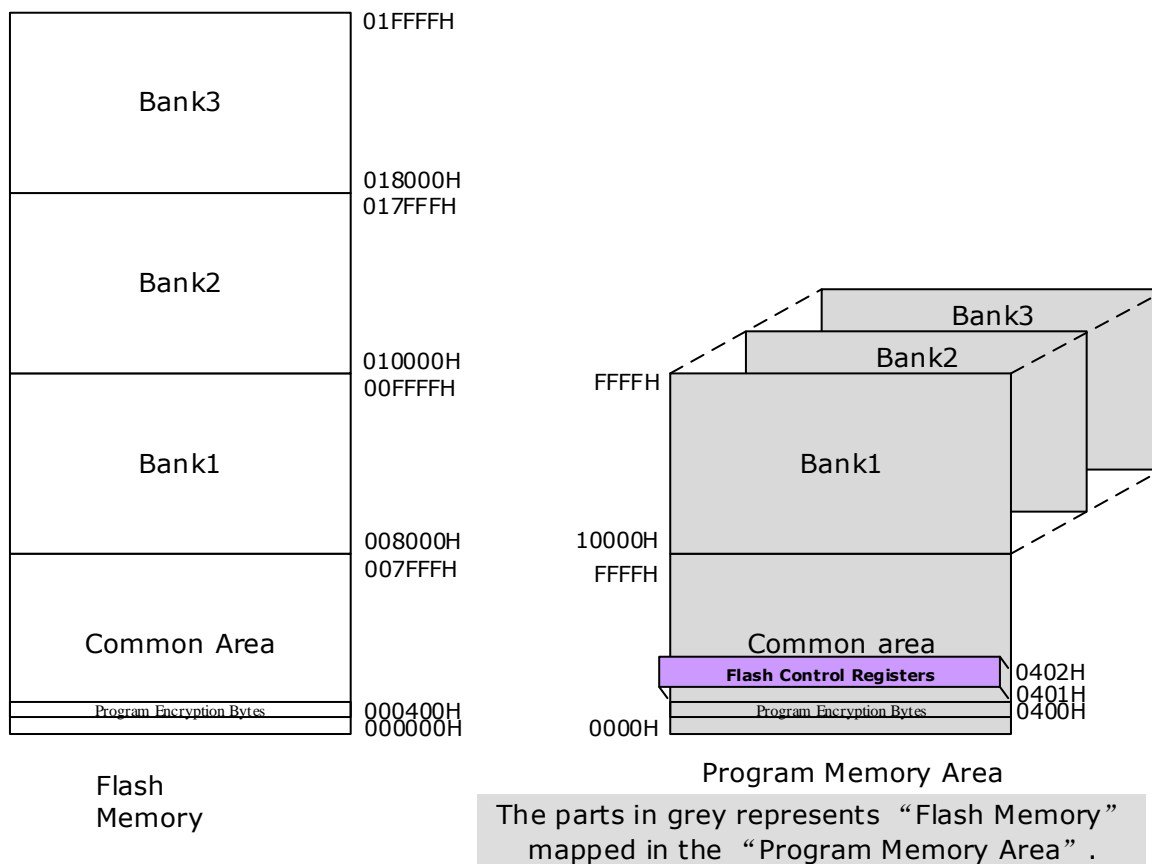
Bank3
01FFFFH
018000H
017FFFH
Bank2
010000H
00FFFFH
Bank1
008000H
007FFFH
Common Area
Program Encryption Bytes
000400H
000000H

Flash Memory

Bank3
Bank2
FFFFH
Bank1
10000H
FFFFH
Common area
Flash Control Registers
0402H
0401H
Program Encryption Bytes
0400H
0000H

Program Memory Area

The parts in grey represents “Flash Memory” mapped in the “Program Memory Area”.